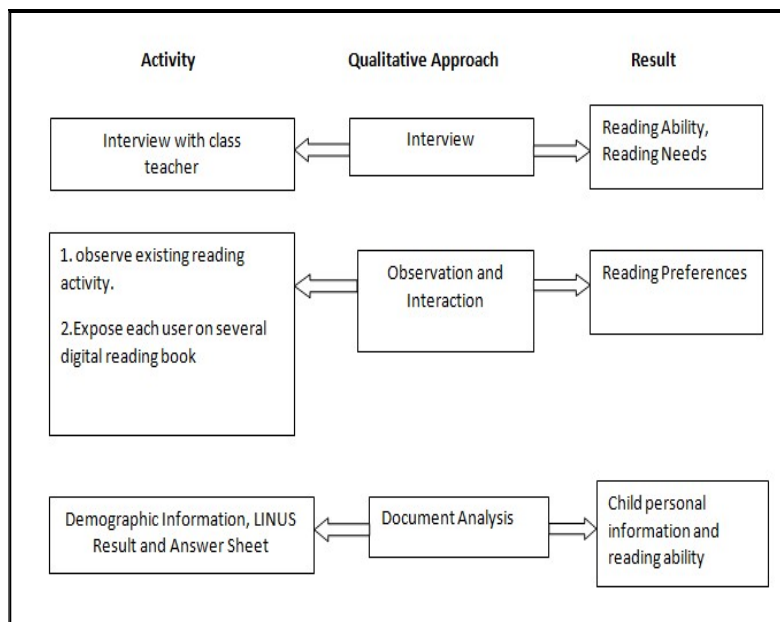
Activity

Qualitative Approach

Result

Interview with class teacher

Interview

Reading Ability, Reading Needs

1. observe existing reading activity.

2.Expose each user on several digital reading book

Observation and Interaction

Reading Preferences

Demographic Information, LINUS Result and Answer Sheet

Document Analysis

Child personal information and reading ability